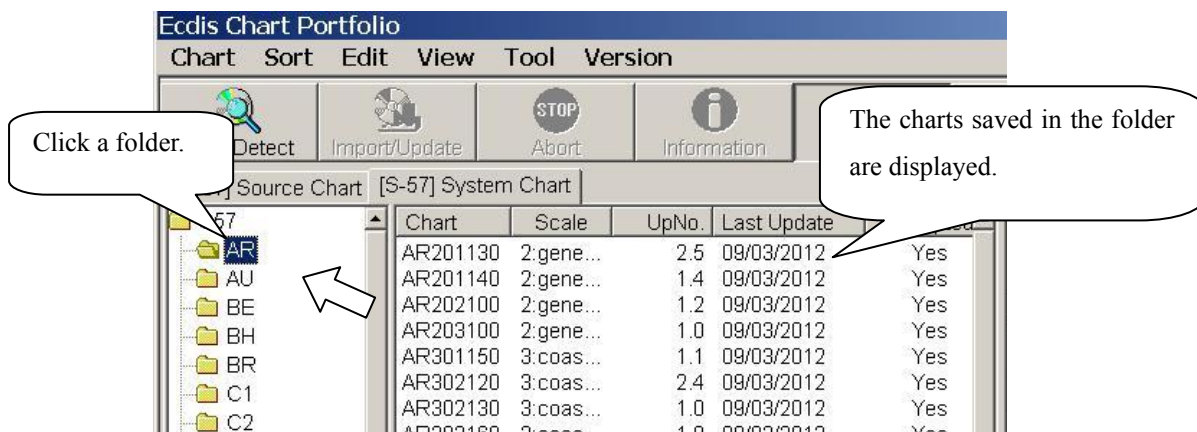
Ecdis Chart Portfolio

Chart Sort Edit View Tool Version

Detect Import/Update Abort Information

Click a folder.

The charts saved in the folder are displayed.

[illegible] Source Chart [S-57] System Chart

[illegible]57
AR
AU
BE
BH
BR
C1
C2

| Chart | Scale | UpNo. | Last Update | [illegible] |
|---|---|---|---|---|
| AR201130 | 2:gene... | 2.5 | 09/03/2012 | Yes |
| AR201140 | 2:gene... | 1.4 | 09/03/2012 | Yes |
| AR202100 | 2:gene... | 1.2 | 09/03/2012 | Yes |
| AR203100 | 2:gene... | 1.0 | 09/03/2012 | Yes |
| AR301150 | 3:coas... | 1.1 | 09/03/2012 | Yes |
| AR302120 | 3:coas... | 2.4 | 09/03/2012 | Yes |
| AR302130 | 3:coas... | 1.0 | 09/03/2012 | Yes |
| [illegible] | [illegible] | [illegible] | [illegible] | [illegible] |